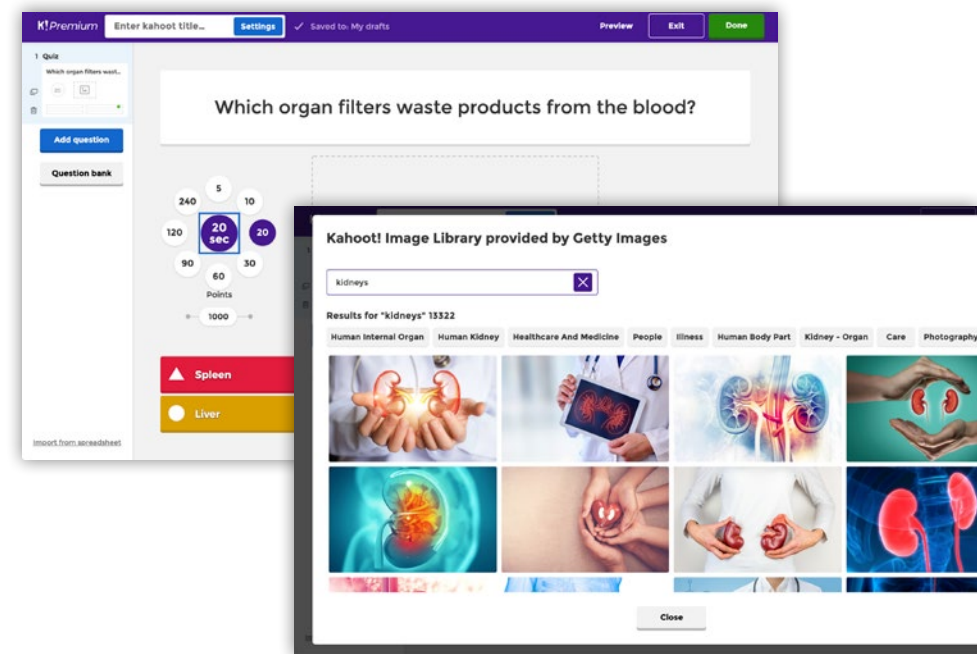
K! Premium
Enter kahoot title...
Settings
Saved to: My drafts
Preview
Exit
Done

1 Quiz
Which organ filters wast...

Add question
Question bank

Which organ filters waste products from the blood?

5
10
240
20 sec
20
120
90
30
60
Points
1000

Spleen
Liver

Import from spreadsheet

Kahoot! Image Library provided by Getty Images

kidneys

Results for "kidneys" 13322

Human Internal Organ
Human Kidney
Healthcare And Medicine
People
Illness
Human Body Part
Kidney - Organ
Care
Photography

Close